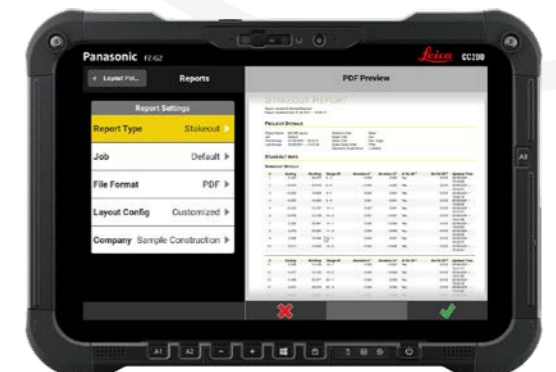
Panasonic FZ-G2

Leica CC200

Layout Fol...

Reports

PDF Preview

Report Settings

Report Type Stakeout

Job Default

File Format PDF

Layout Config Customized

Company Sample Construction

Stakeout Report

Project Details

Stakeout Data

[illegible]

A1 A2 A3